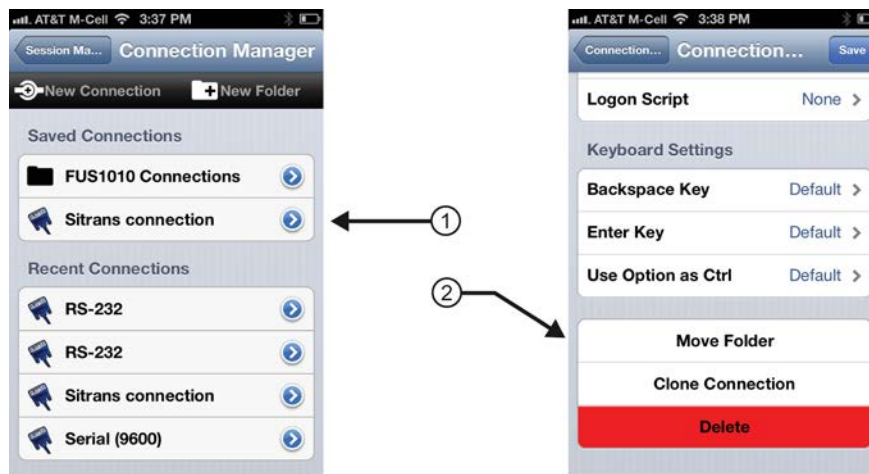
AT&T M-Cell 3:37 PM

Session Ma... Connection Manager

New Connection New Folder

Saved Connections

FUS1010 Connections

Sitrans connection

Recent Connections

RS-232

RS-232

Sitrans connection

Serial (9600)

1

2

AT&T M-Cell 3:38 PM

Connection... Connection... Save

Logon Script None >

Keyboard Settings

Backspace Key Default >

Enter Key Default >

Use Option as Ctrl Default >

Move Folder

Clone Connection

Delete